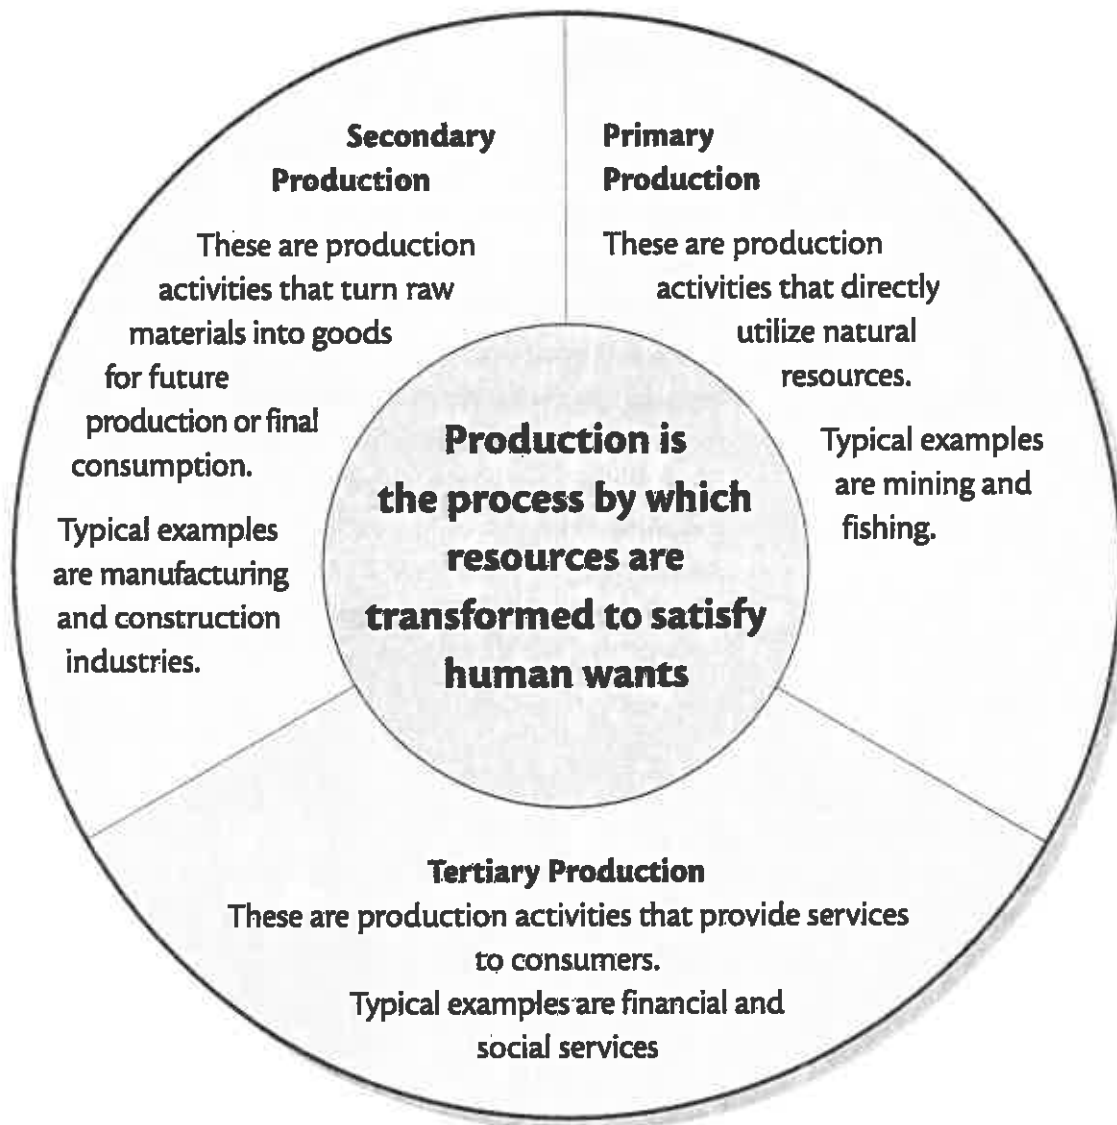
Production is the process by which resources are transformed to satisfy human wants

Primary Production

These are production activities that directly utilize natural resources.

Typical examples are mining and fishing.

Secondary Production

These are production activities that turn raw materials into goods for future production or final consumption.

Typical examples are manufacturing and construction industries.

Tertiary Production

These are production activities that provide services to consumers.

Typical examples are financial and social services